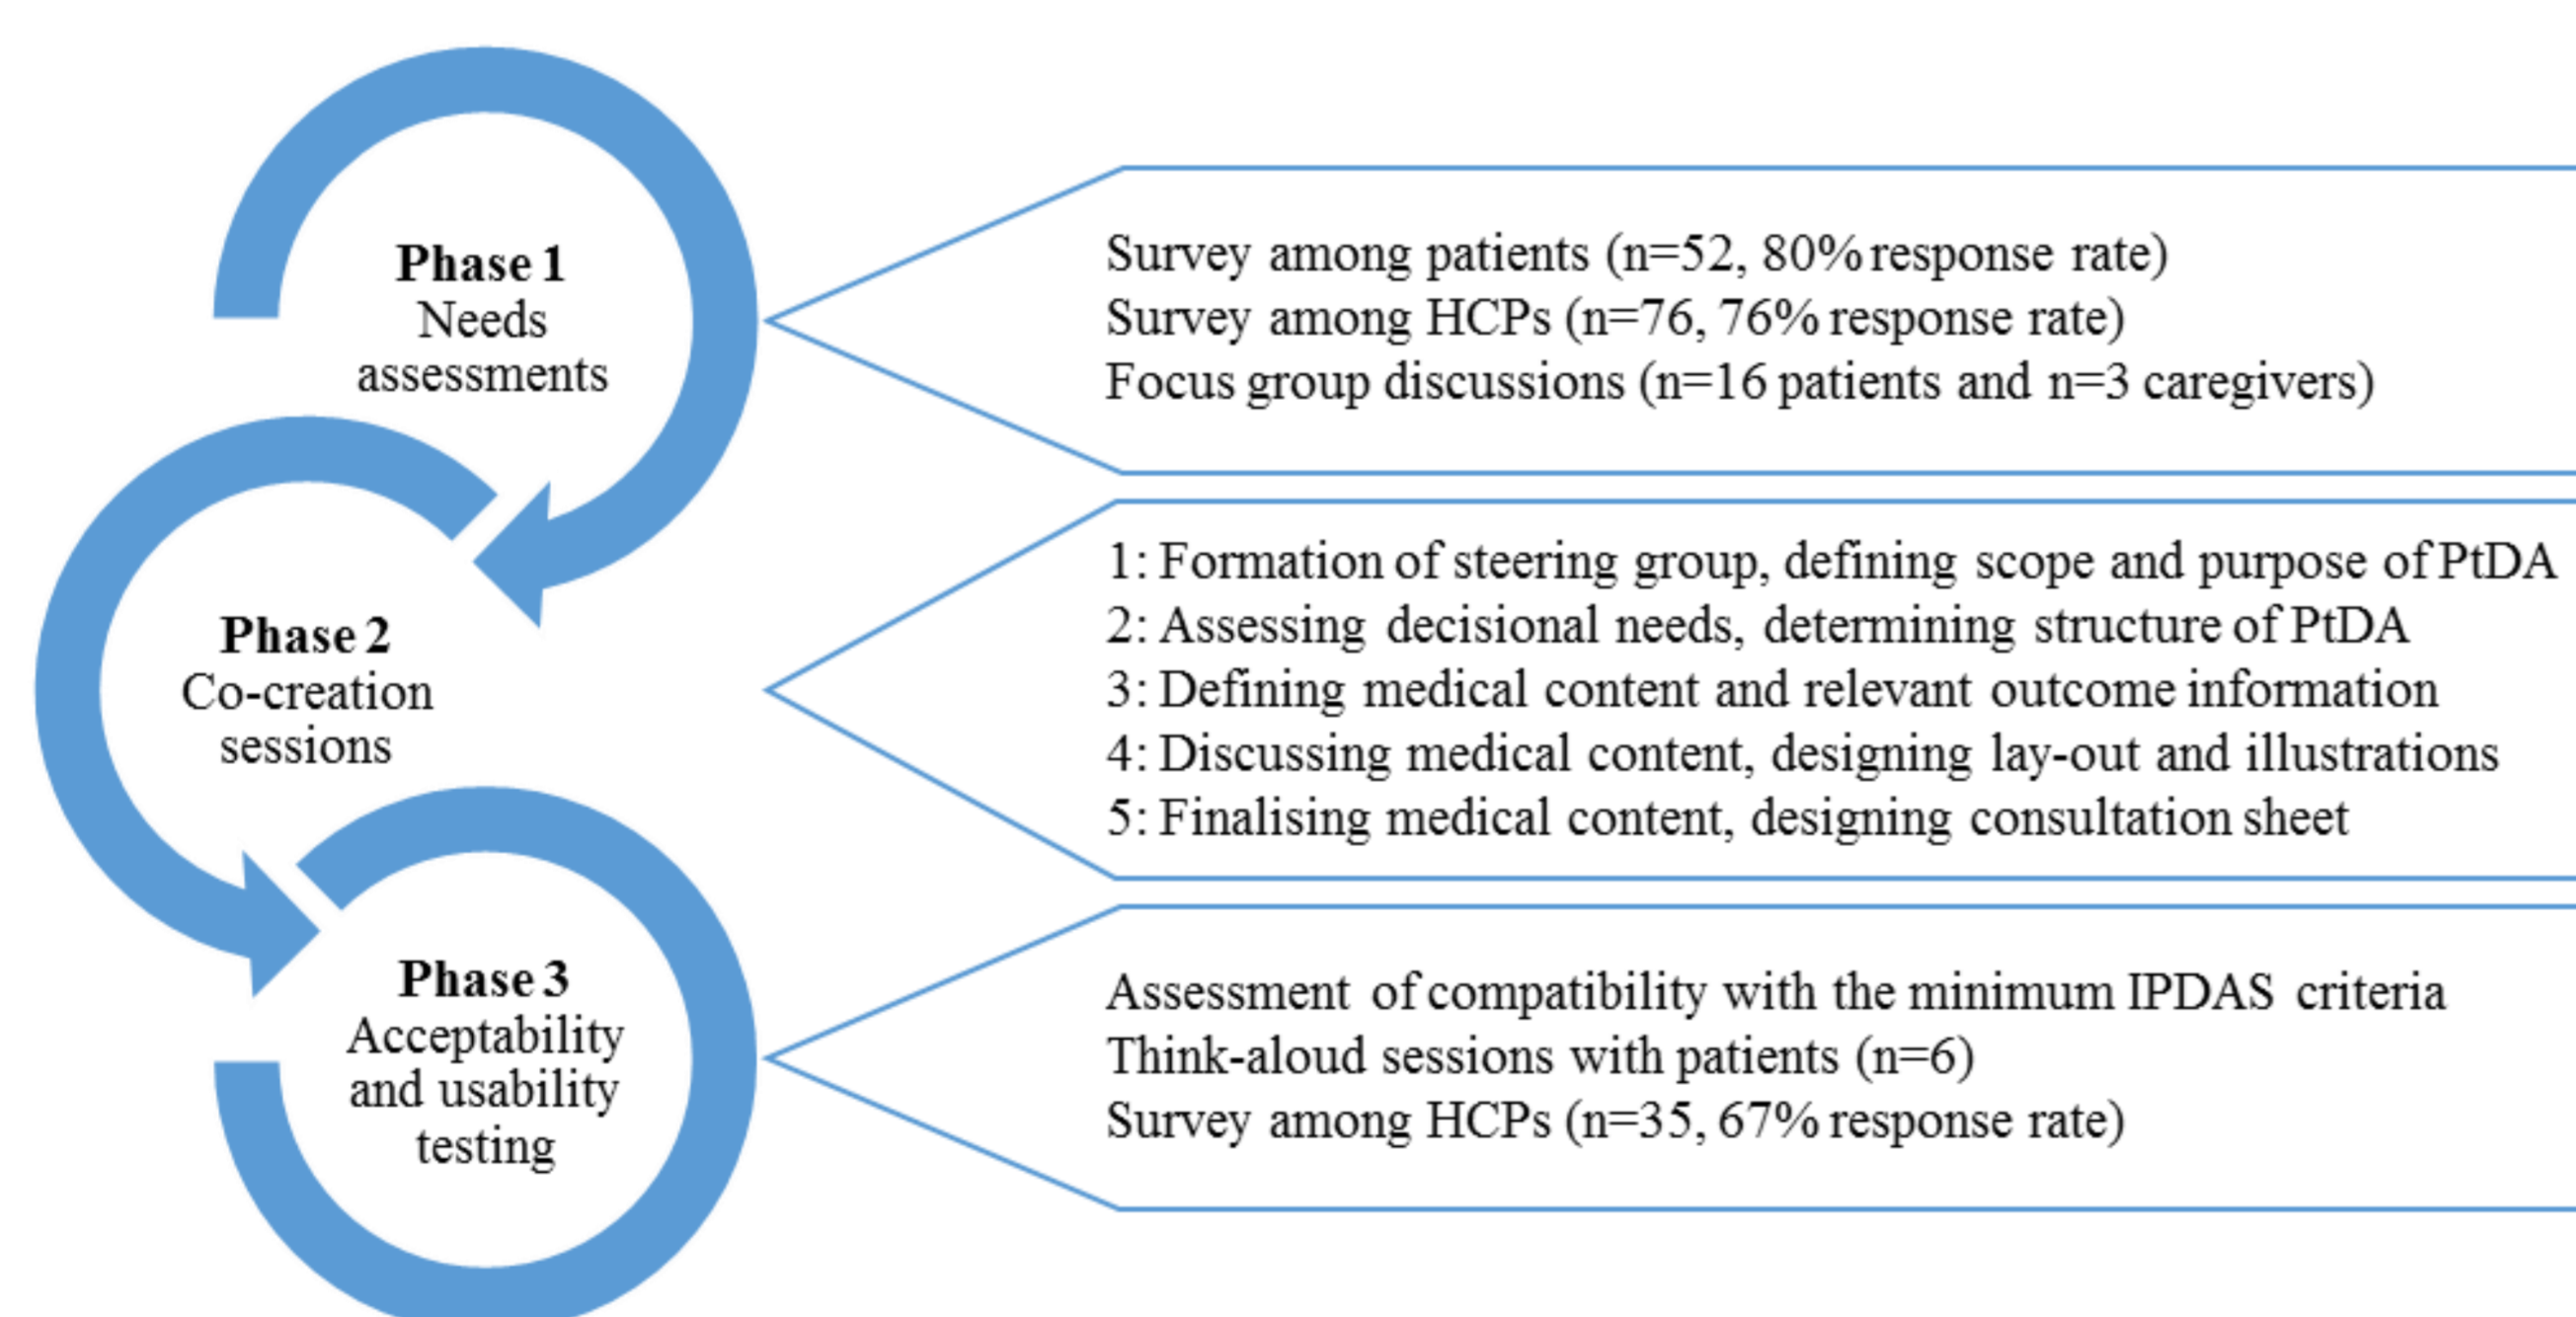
**Phase 1**
Needs assessments

Survey among patients (n=52, 80% response rate)
Survey among HCPs (n=76, 76% response rate)
Focus group discussions (n=16 patients and n=3 caregivers)

**Phase 2**
Co-creation sessions

1: Formation of steering group, defining scope and purpose of PtDA
2: Assessing decisional needs, determining structure of PtDA
3: Defining medical content and relevant outcome information
4: Discussing medical content, designing lay-out and illustrations
5: Finalising medical content, designing consultation sheet

**Phase 3**
Acceptability and usability testing

Assessment of compatibility with the minimum IPDAS criteria
Think-aloud sessions with patients (n=6)
Survey among HCPs (n=35, 67% response rate)